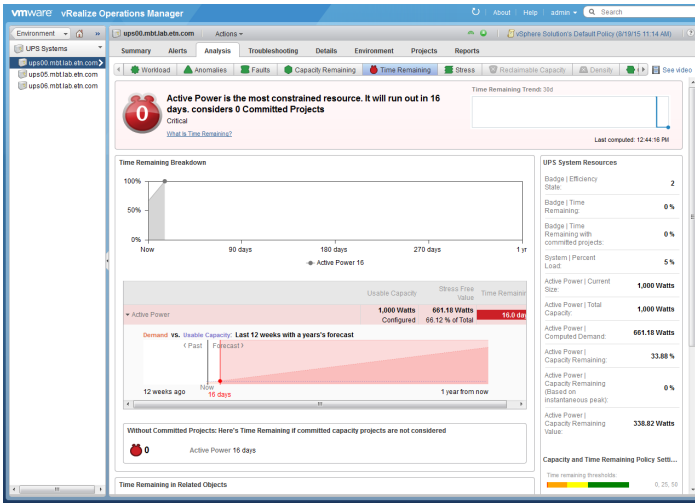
vmware vRealize Operations Manager

About | Help | admin | Search

Environment

UPS Systems

ups00.mbt.lab.etn.com
ups05.mbt.lab.etn.com
ups06.mbt.lab.etn.com

ups00.mbt.lab.etn.com | Actions

vSphere Solution's Default Policy (9/19/15 11:14 AM)

Summary | Alerts | Analysis | Troubleshooting | Details | Environment | Projects | Reports

Workload | Anomalies | Faults | Capacity Remaining | Time Remaining | Stress | Reclaimable Capacity | Density | See video

0

Active Power is the most constrained resource. It will run out in 16 days. considers 0 Committed Projects

Critical

What is Time Remaining?

Time Remaining Trend: 30d

Last computed: 12:44:16 PM

Time Remaining Breakdown

100%
50%
0%
Now | 90 days | 180 days | 270 days | 1 y

Active Power 16

| | Usable Capacity | Stress Free Value | Time Remaining |
|---|---|---|---|
| Active Power | 1,000 Watts Configured | 661.18 Watts 66.12 % of Total | 16.0 da |

Demand vs. Usable Capacity: Last 12 weeks with a year's forecast

Past | Forecast

12 weeks ago | Now 16 days | 1 year from now

Without Committed Projects: Here's Time Remaining if committed capacity projects are not considered

0 | Active Power 16 days

Time Remaining in Related Objects

UPS System Resources

| | |
|---|---|
| Badge \| Efficiency State: | 2 |
| Badge \| Time Remaining: | 0 % |
| Badge \| Time Remaining with committed projects: | 0 % |
| System \| Percent Load: | 5 % |
| Active Power \| Current Size: | 1,000 Watts |
| Active Power \| Total Capacity: | 1,000 Watts |
| Active Power \| Computed Demand: | 661.18 Watts |
| Active Power \| Capacity Remaining: | 33.88 % |
| Active Power \| Capacity Remaining (Based on instantaneous peak): | 0 % |
| Active Power \| Capacity Remaining Value: | 338.82 Watts |

Capacity and Time Remaining Policy Setti...

Time remaining thresholds: